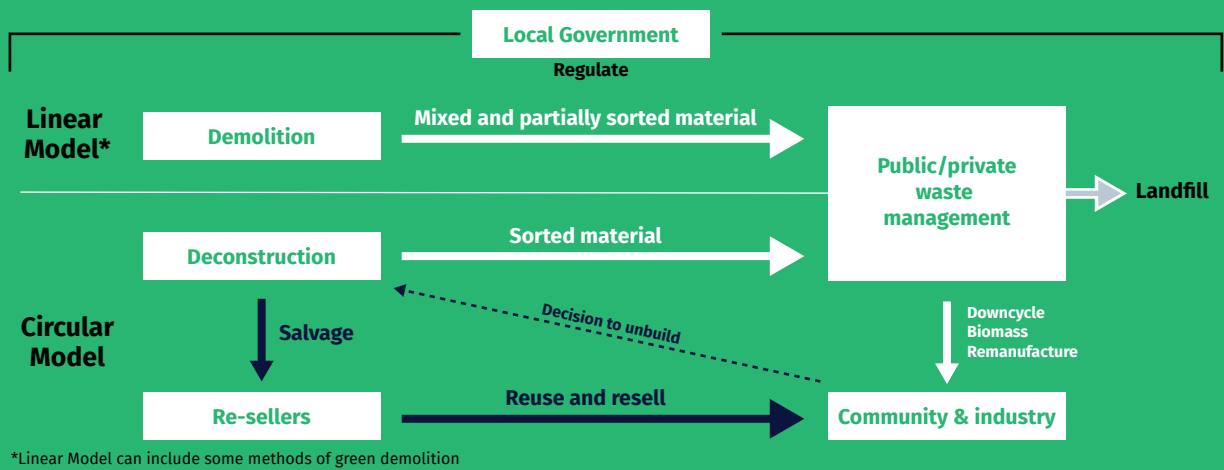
Local Government

Regulate

Linear Model*

Demolition

Mixed and partially sorted material

Public/private waste management

Landfill

Deconstruction

Sorted material

Circular Model

Salvage

Decision to unbuild

Downcycle
Biomass
Remanufacture

Re-sellers

Reuse and resell

Community & industry

*Linear Model can include some methods of green demolition